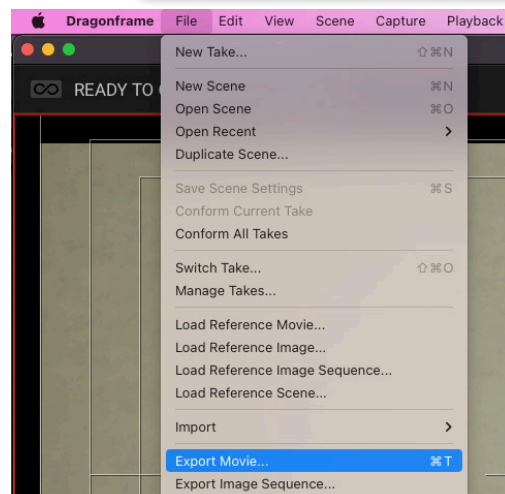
Dragonframe File Edit View Scene Capture Playback

READY TO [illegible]

New Take... ⇧⌘N

New Scene ⌘N
Open Scene ⌘O
Open Recent >
Duplicate Scene...

Save Scene Settings ⌘S
Conform Current Take
Conform All Takes

Switch Take... ⇧⌘O
Manage Takes...

Load Reference Movie...
Load Reference Image...
Load Reference Image Sequence...
Load Reference Scene...

Import >

Export Movie... ⌘T
Export Image Sequence...